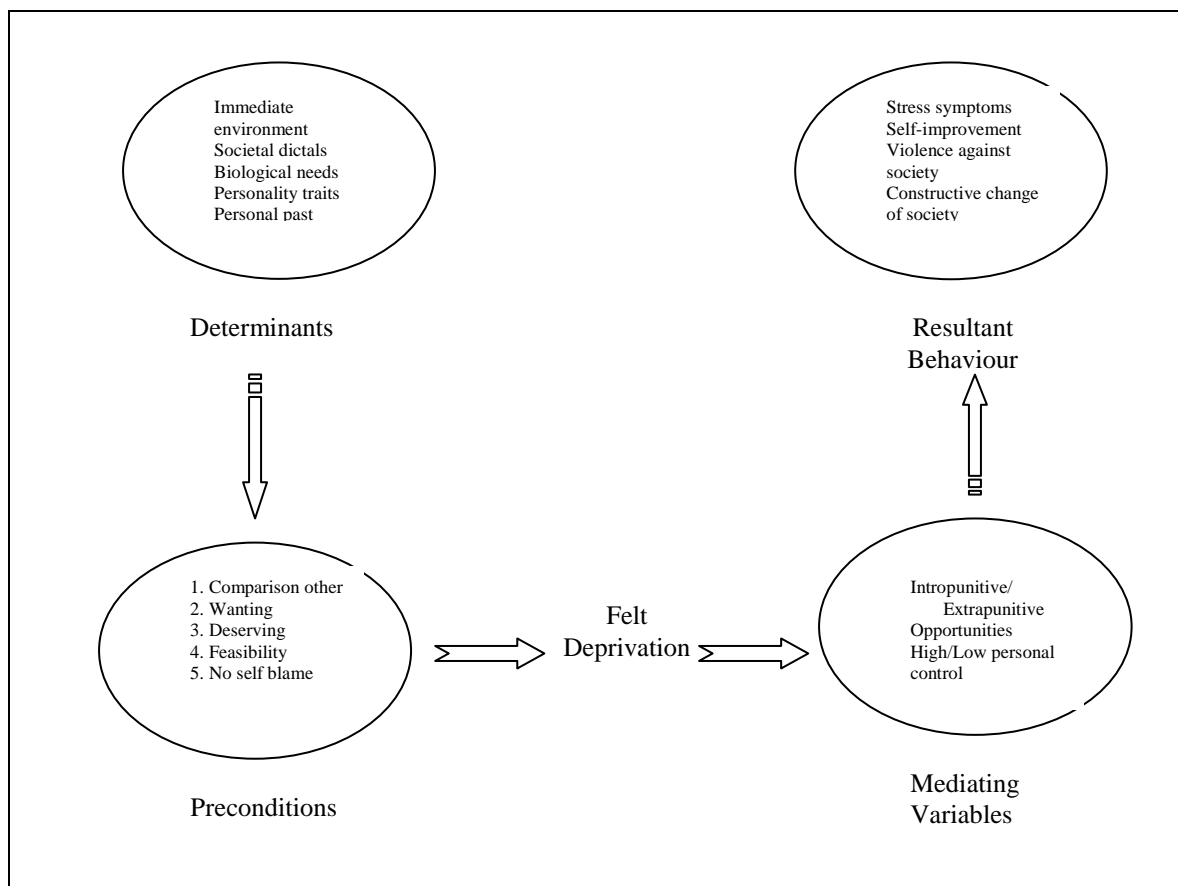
Immediate environment
Societal dictals
Biological needs
Personality traits
Personal past

Determinants

Stress symptoms
Self-improvement
Violence against society
Constructive change of society

Resultant Behaviour

1. Comparison other
2. Wanting
3. Deserving
4. Feasibility
5. No self blame

Preconditions

Felt Deprivation

Intropunitive/ Extrapunitive
Opportunities
High/Low personal control

Mediating Variables